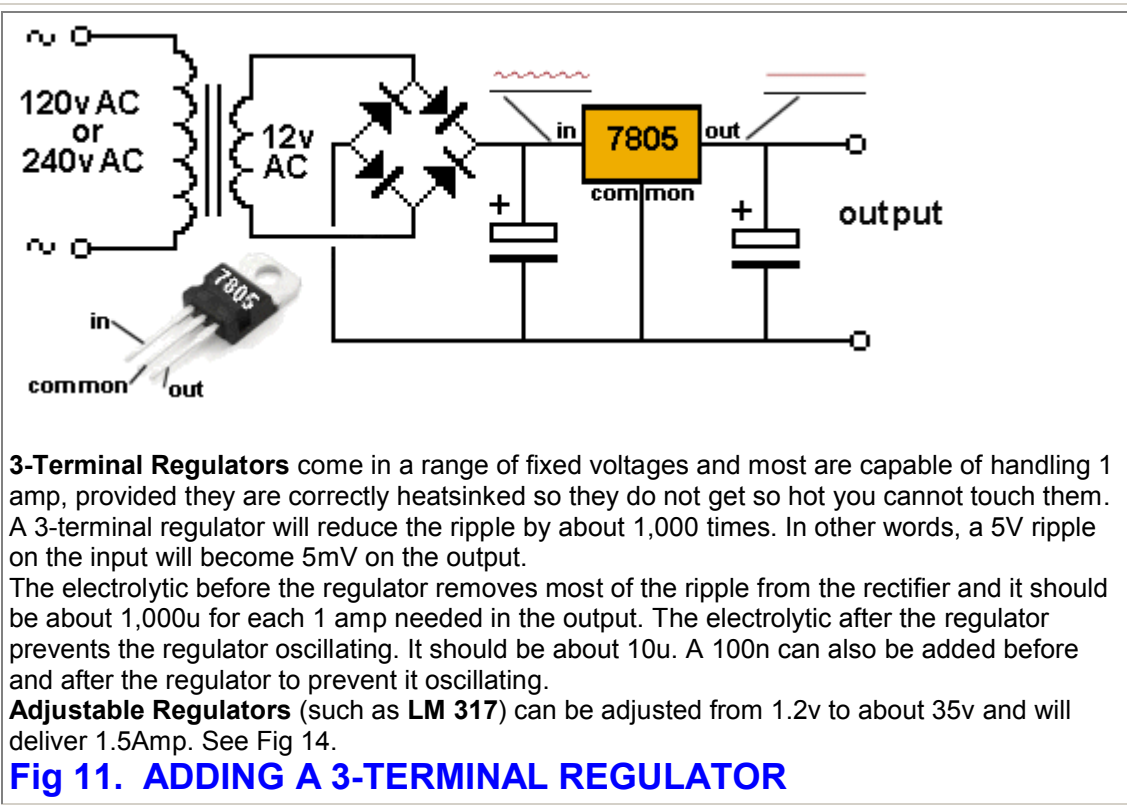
120v AC
or
240v AC

12v
AC

in
7805
out
common

output

7805

in
common
out

**3-Terminal Regulators** come in a range of fixed voltages and most are capable of handling 1 amp, provided they are correctly heatsinked so they do not get so hot you cannot touch them. A 3-terminal regulator will reduce the ripple by about 1,000 times. In other words, a 5V ripple on the input will become 5mV on the output.
The electrolytic before the regulator removes most of the ripple from the rectifier and it should be about 1,000u for each 1 amp needed in the output. The electrolytic after the regulator prevents the regulator oscillating. It should be about 10u. A 100n can also be added before and after the regulator to prevent it oscillating.
**Adjustable Regulators** (such as **LM 317**) can be adjusted from 1.2v to about 35v and will deliver 1.5Amp. See Fig 14.

Fig 11. ADDING A 3-TERMINAL REGULATOR